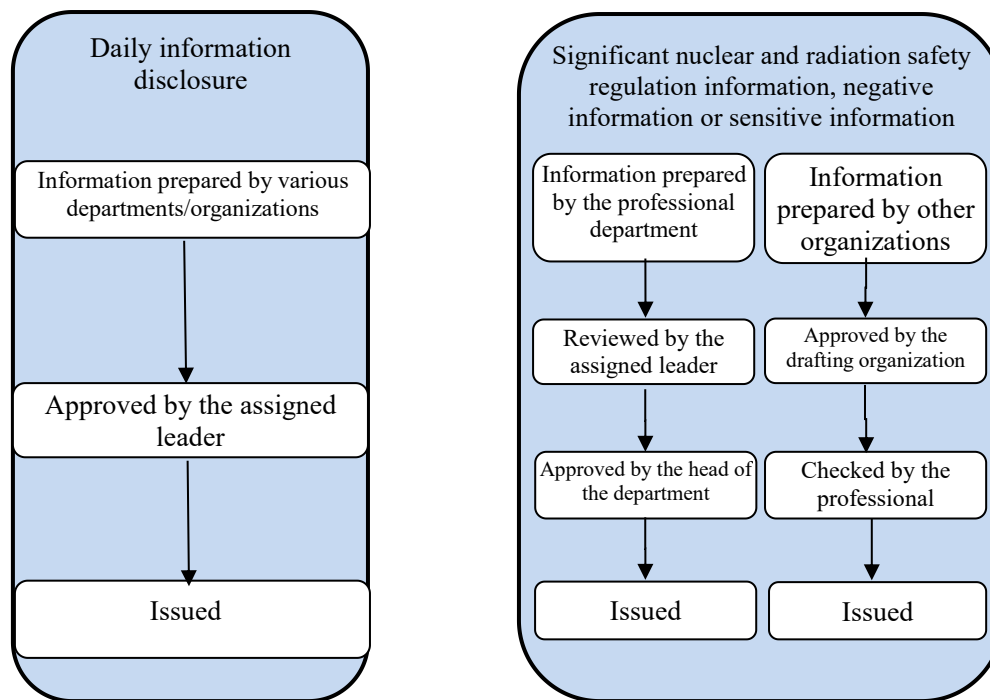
Daily information disclosure

Information prepared by various departments/organizations

Approved by the assigned leader

Issued

Significant nuclear and radiation safety regulation information, negative information or sensitive information

Information prepared by the professional department

Reviewed by the assigned leader

Approved by the head of the department

Issued

Information prepared by other organizations

Approved by the drafting organization

Checked by the professional

Issued